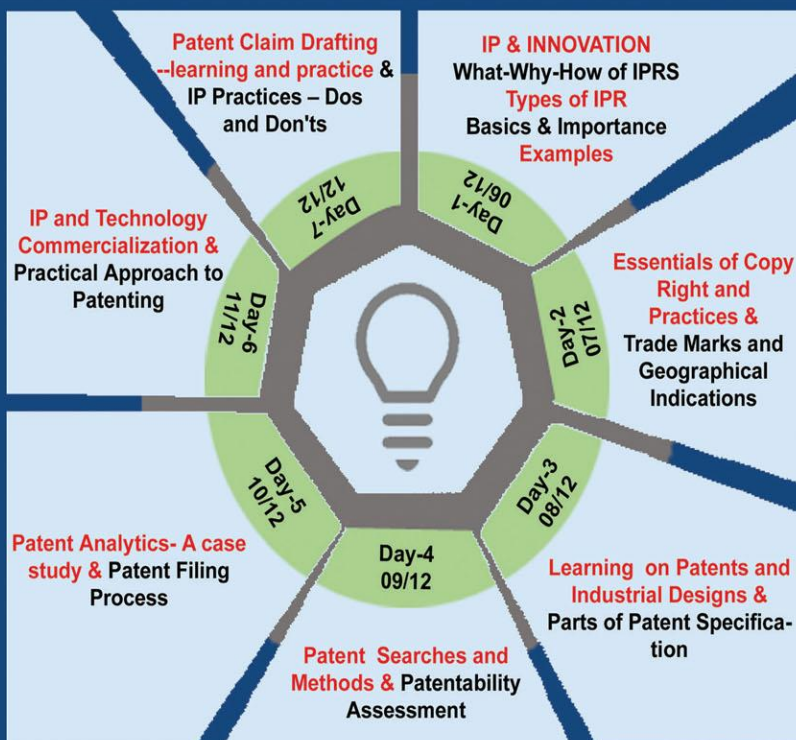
Patent Claim Drafting --learning and practice & IP Practices – Dos and Don'ts

IP & INNOVATION
What-Why-How of IPRS
Types of IPR
Basics & Importance
Examples

Day-7
12/12

Day-1
06/12

IP and Technology Commercialization & Practical Approach to Patenting

Day-6
11/12

Day-2
07/12

Essentials of Copy Right and Practices & Trade Marks and Geographical Indications

Day-5
10/12

Day-3
08/12

Day-4
09/12

Patent Analytics- A case study & Patent Filing Process

Learning on Patents and Industrial Designs & Parts of Patent Specification

Patent Searches and Methods & Patentability Assessment